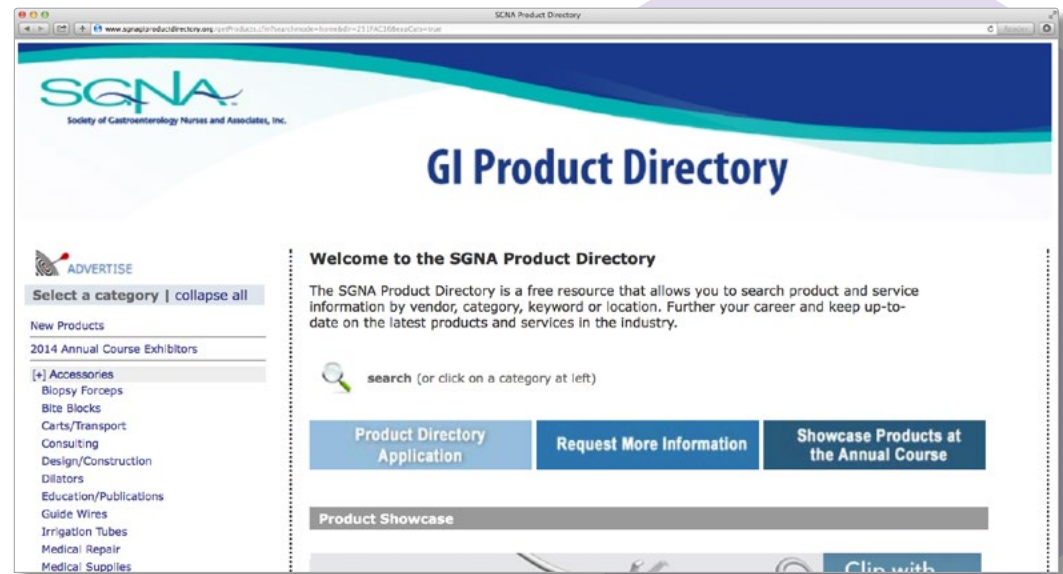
SGNA Product Directory

www.sgnaproductdirectory.org/getProducts.cfm?searchmode=home&dir=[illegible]

SGNA
Society of Gastroenterology Nurses and Associates, Inc.

GI Product Directory

ADVERTISE

Select a category | collapse all

New Products

2014 Annual Course Exhibitors

[+] Accessories
Biopsy Forceps
Bite Blocks
Carts/Transport
Consulting
Design/Construction
Dilators
Education/Publications
Guide Wires
Irrigation Tubes
Medical Repair
Medical Supplies

Welcome to the SGNA Product Directory

The SGNA Product Directory is a free resource that allows you to search product and service information by vendor, category, keyword or location. Further your career and keep up-to-date on the latest products and services in the industry.

search (or click on a category at left)

Product Directory Application

Request More Information

Showcase Products at the Annual Course

Product Showcase

Clip with